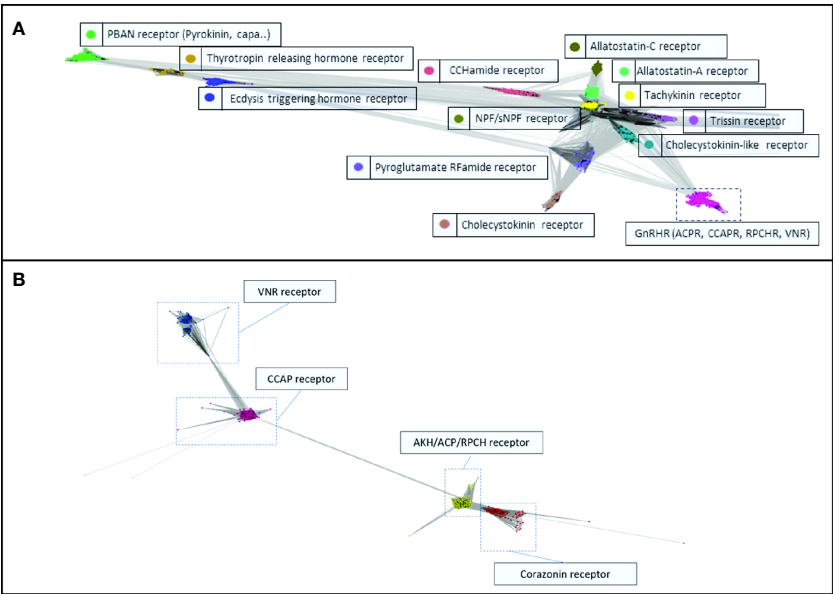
A

PBAN receptor (Pyrokinin, capa..)

Thyrotropin releasing hormone receptor

Ecdysis triggering hormone receptor

CCHamide receptor

Allatostatin-C receptor

Allatostatin-A receptor

Tachykinin receptor

NPF/sNPF receptor

Trissin receptor

Cholecystokinin-like receptor

Pyroglutamate RFamide receptor

Cholecystokinin receptor

GnRHR (ACPR, CCAPR, RPCHR, VNR)

B

VNR receptor

CCAP receptor

AKH/ACP/RPCH receptor

Corazonin receptor